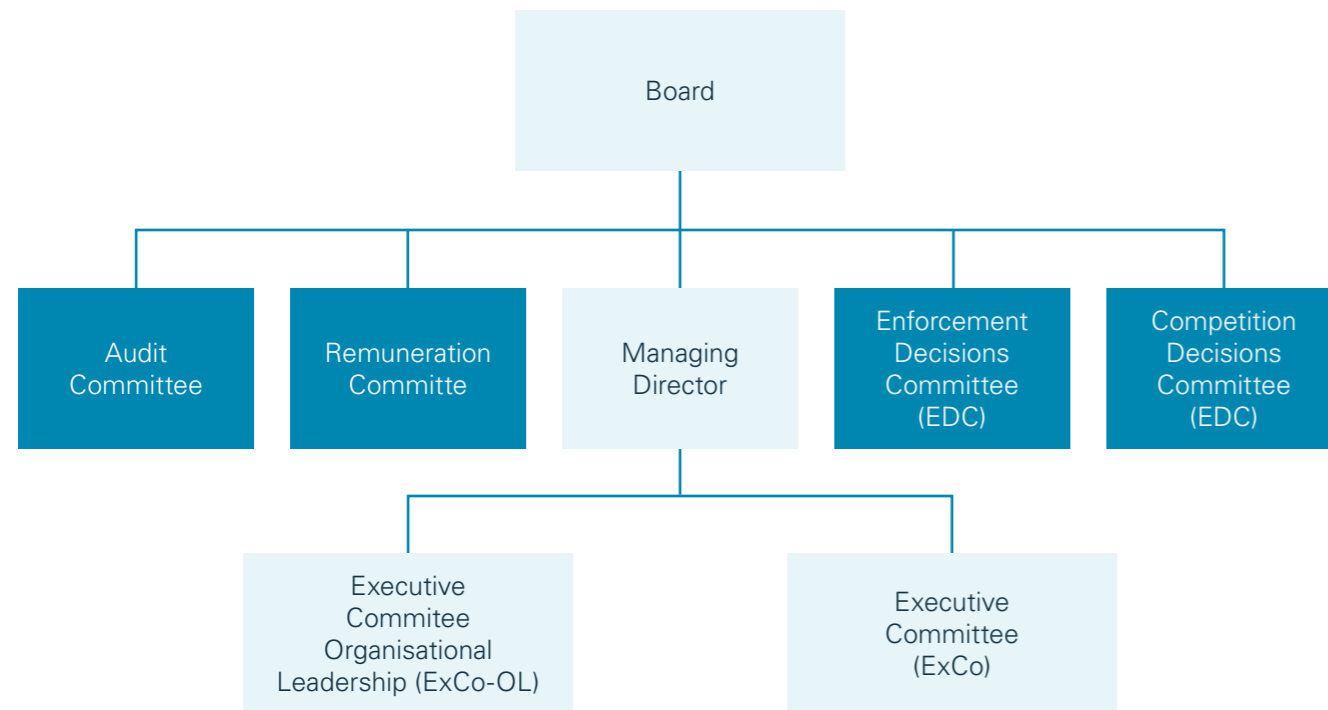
Board

Audit Committee

Remuneration Committe

Managing Director

Enforcement Decisions Committee (EDC)

Competition Decisions Committee (EDC)

Executive Commitee Organisational Leadership (ExCo-OL)

Executive Committee (ExCo)